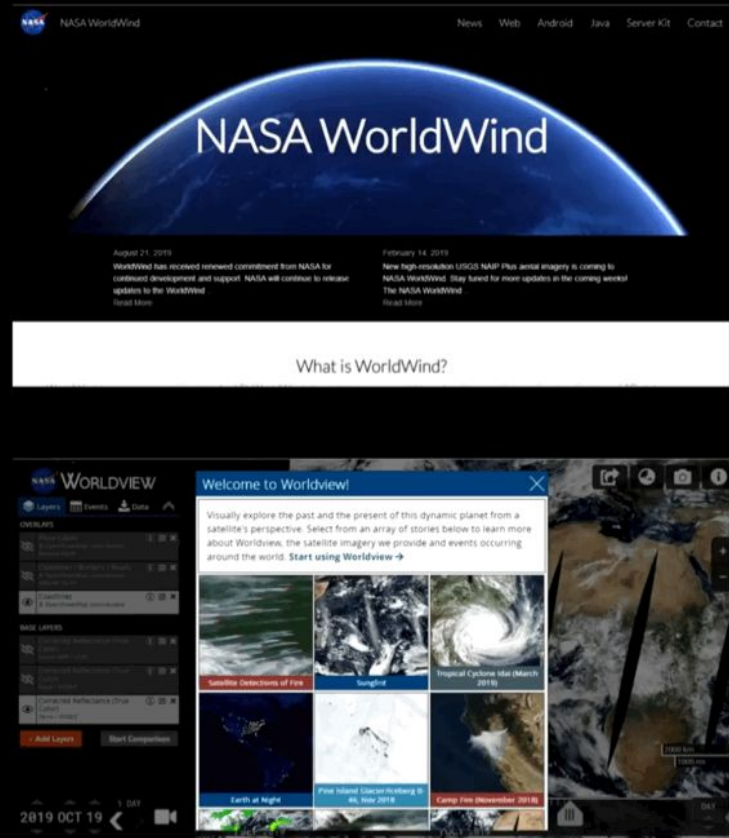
NASA WorldWind

News Web Android Java Server Kit Contact

NASA WorldWind

August 21, 2019
WorldWind has received renewed commitment from NASA for continued development and support. NASA will continue to release updates to the WorldWind
Read More

February 14, 2019
New high-resolution USGS NAIP Plus aerial imagery is coming to NASA WorldWind. Stay tuned for more updates in the coming weeks! The NASA WorldWind
Read More

What is WorldWind?

WORLDVIEW

Layers Events Data

OVERLAYS

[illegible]

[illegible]

Coastlines
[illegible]

BASE LAYERS

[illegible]

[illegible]

Corrected Reflectance (True Color)
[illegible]

+ Add Layers

Start Comparison

Welcome to Worldview!

Visually explore the past and the present of this dynamic planet from a satellite's perspective. Select from an array of stories below to learn more about Worldview, the satellite imagery we provide and events occurring around the world. Start using Worldview →

Satellite Detections of Fire

Sunglint

Tropical Cyclone Idai (March 2019)

Earth at Night

Pine Island Glacier Iceberg B-46, Nov 2018

Camp Fire (November 2018)

1 DAY

2019 OCT 19

DAY

2000 km

1000 mi